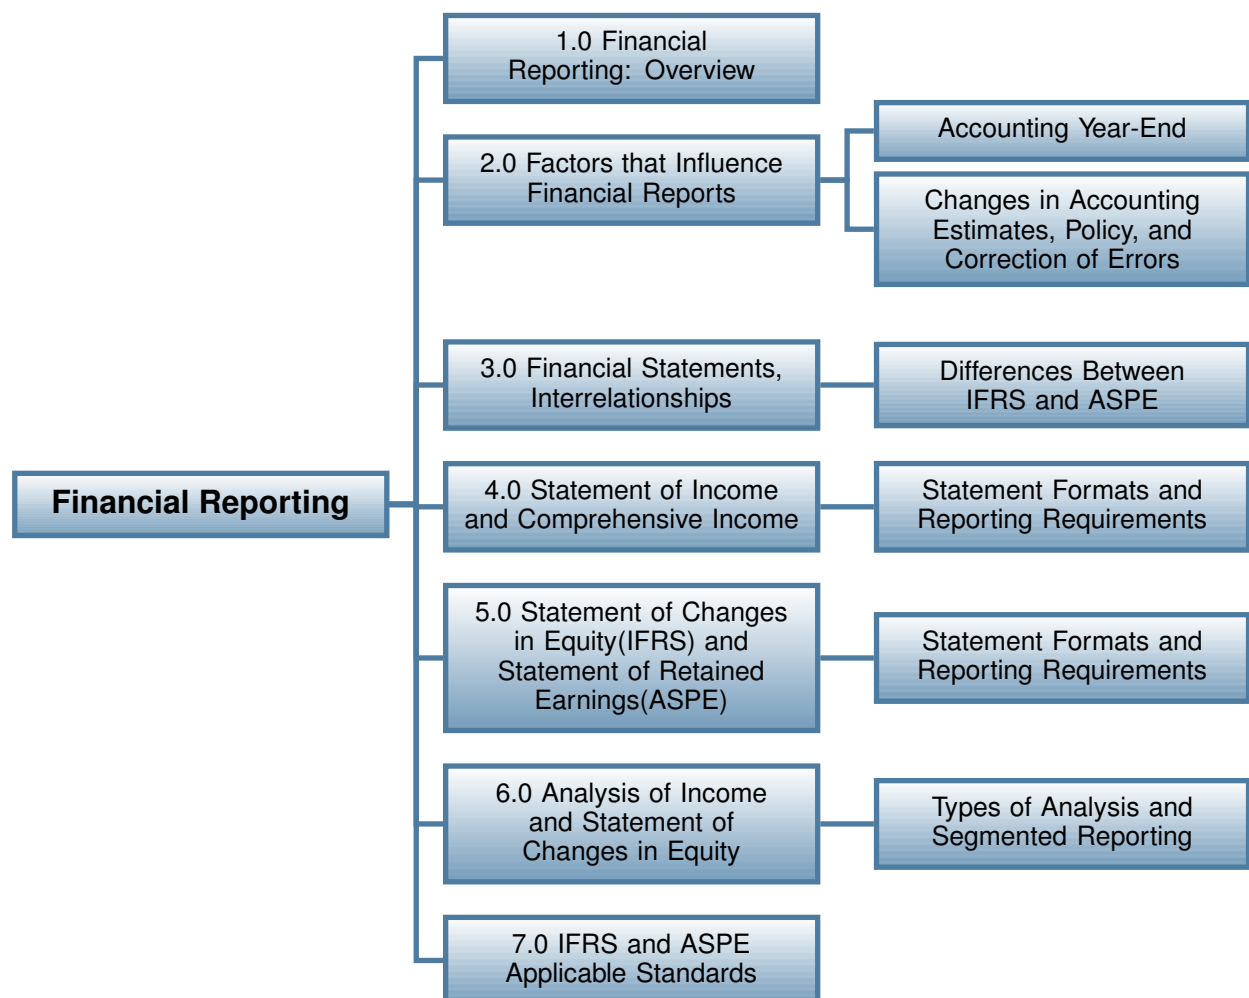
Financial Reporting

1.0 Financial Reporting: Overview

2.0 Factors that Influence Financial Reports

Accounting Year-End

Changes in Accounting Estimates, Policy, and Correction of Errors

3.0 Financial Statements, Interrelationships

Differences Between IFRS and ASPE

4.0 Statement of Income and Comprehensive Income

Statement Formats and Reporting Requirements

5.0 Statement of Changes in Equity(IFRS) and Statement of Retained Earnings(ASPE)

Statement Formats and Reporting Requirements

6.0 Analysis of Income and Statement of Changes in Equity

Types of Analysis and Segmented Reporting

7.0 IFRS and ASPE Applicable Standards